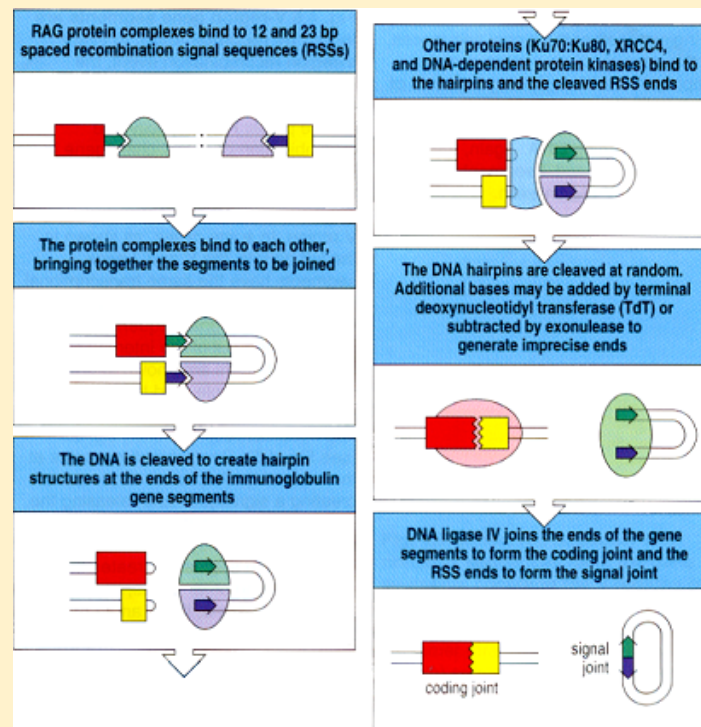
RAG protein complexes bind to 12 and 23 bp spaced recombination signal sequences (RSSs)

The protein complexes bind to each other, bringing together the segments to be joined

The DNA is cleaved to create hairpin structures at the ends of the immunoglobulin gene segments

Other proteins (Ku70:Ku80, XRCC4, and DNA-dependent protein kinases) bind to the hairpins and the cleaved RSS ends

The DNA hairpins are cleaved at random. Additional bases may be added by terminal deoxynucleotidyl transferase (TdT) or subtracted by exonulease to generate imprecise ends

DNA ligase IV joins the ends of the gene segments to form the coding joint and the RSS ends to form the signal joint

signal joint

coding joint